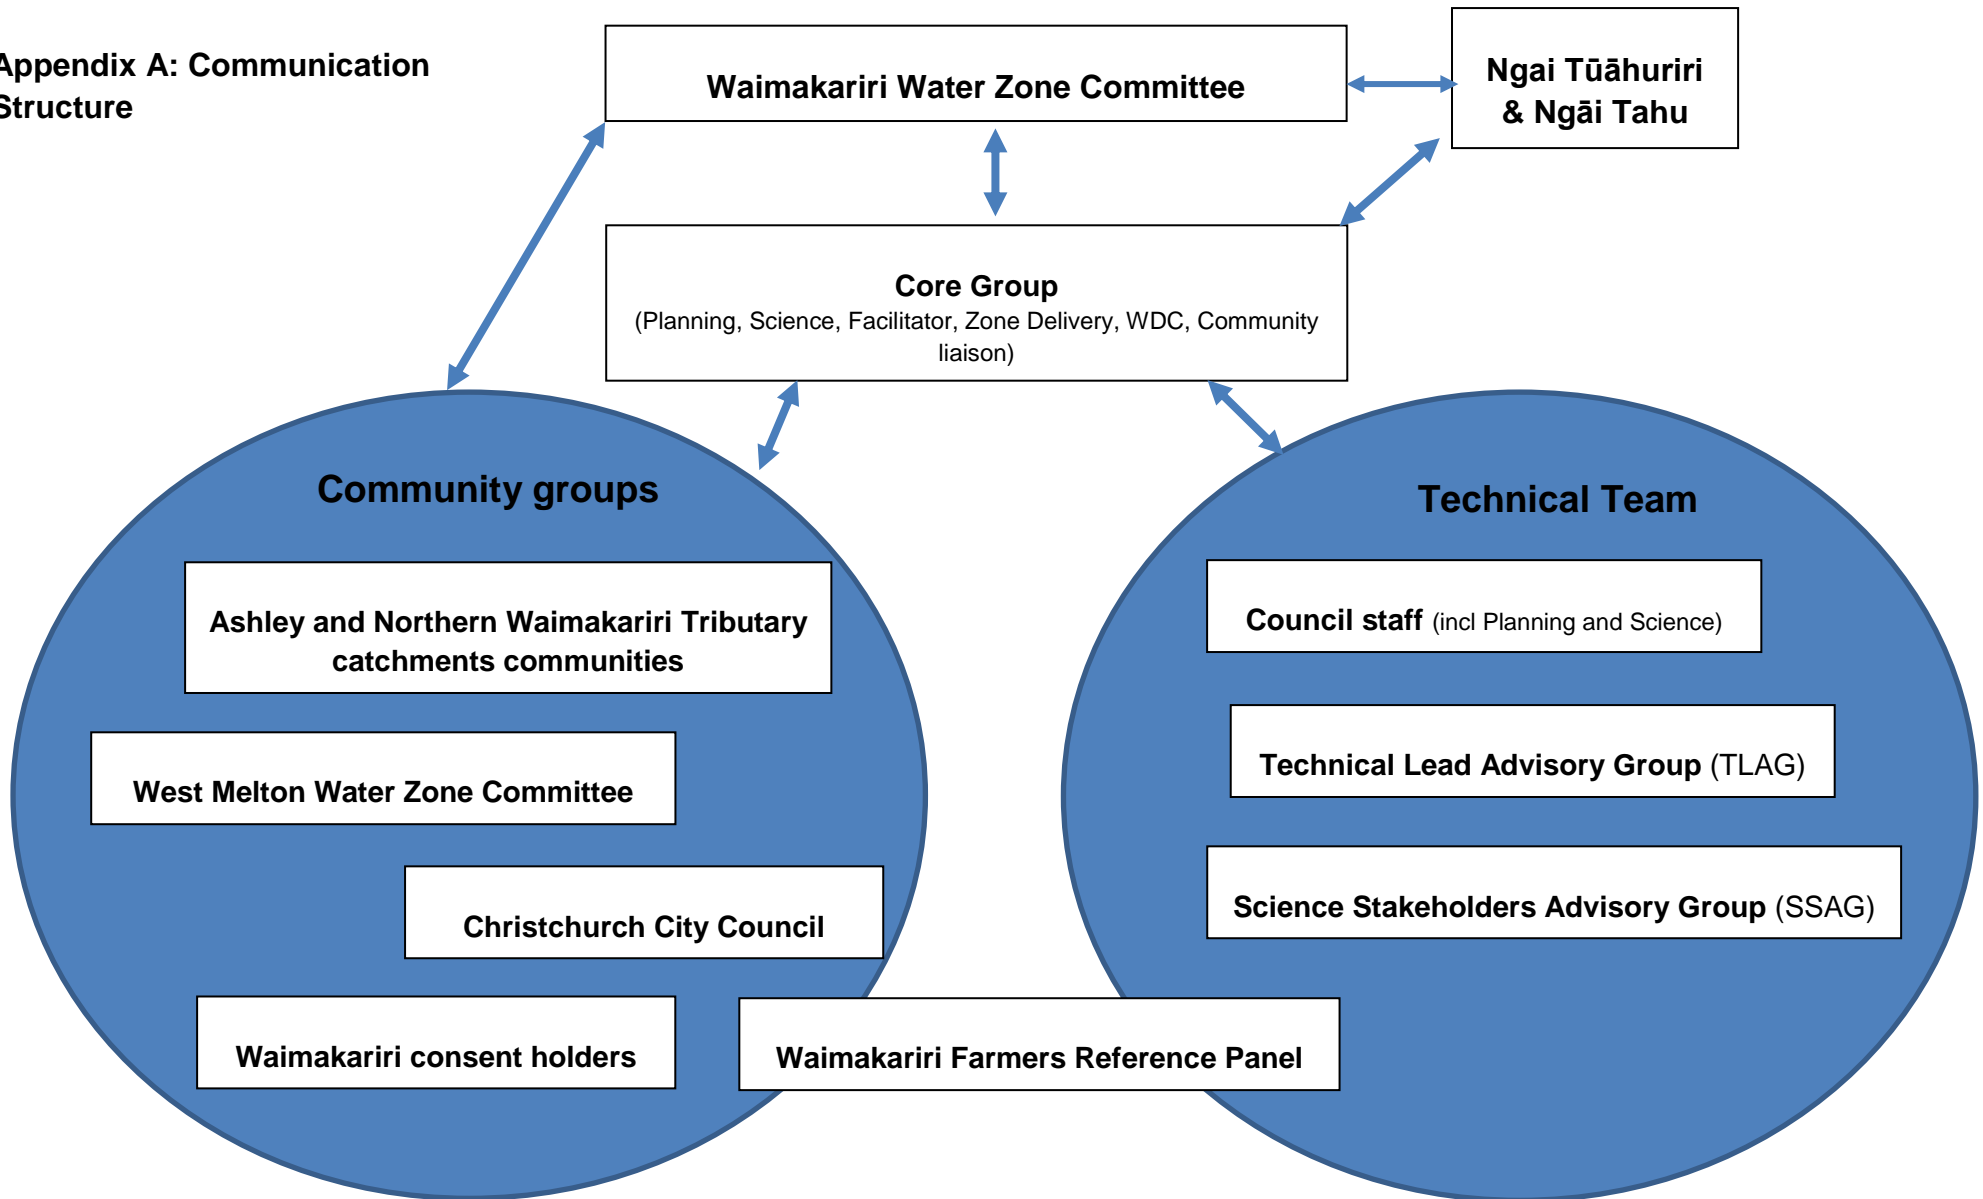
Appendix A: Communication Structure

Waimakariri Water Zone Committee

Ngai Tūāhuriri & Ngāi Tahu

Core Group
(Planning, Science, Facilitator, Zone Delivery, WDC, Community liaison)

Community groups

Ashley and Northern Waimakariri Tributary catchments communities

West Melton Water Zone Committee

Christchurch City Council

Waimakariri consent holders

Waimakariri Farmers Reference Panel

Technical Team

Council staff (incl Planning and Science)

Technical Lead Advisory Group (TLAG)

Science Stakeholders Advisory Group (SSAG)